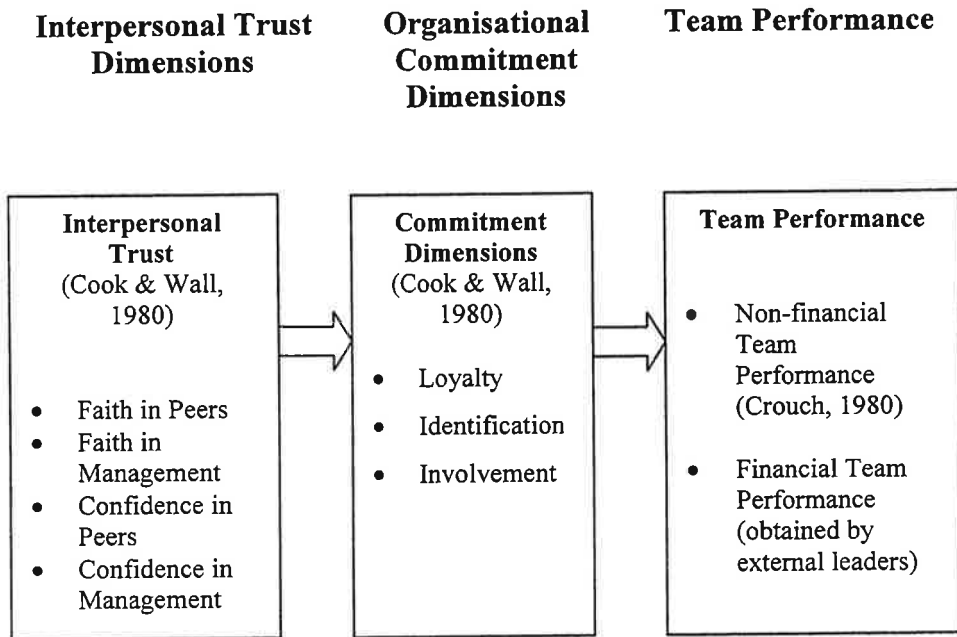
Interpersonal Trust Dimensions

Organisational Commitment Dimensions

Team Performance

Interpersonal Trust (Cook & Wall, 1980)

- Faith in Peers
- Faith in Management
- Confidence in Peers
- Confidence in Management

Commitment Dimensions (Cook & Wall, 1980)

- Loyalty
- Identification
- Involvement

Team Performance

- Non-financial Team Performance (Crouch, 1980)
- Financial Team Performance (obtained by external leaders)